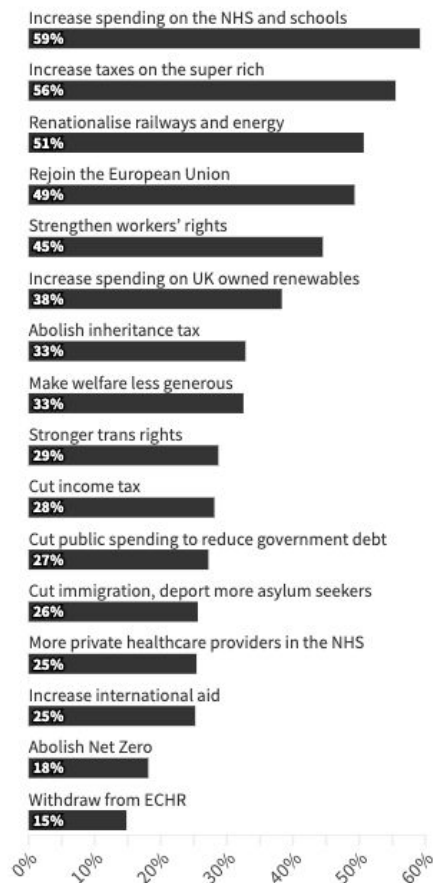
Increase spending on the NHS and schools
59%

Increase taxes on the super rich
56%

Renationalise railways and energy
51%

Rejoin the European Union
49%

Strengthen workers' rights
45%

Increase spending on UK owned renewables
38%

Abolish inheritance tax
33%

Make welfare less generous
33%

Stronger trans rights
29%

Cut income tax
28%

Cut public spending to reduce government debt
27%

Cut immigration, deport more asylum seekers
26%

More private healthcare providers in the NHS
25%

Increase international aid
25%

Abolish Net Zero
18%

Withdraw from ECHR
15%

0% 10% 20% 30% 40% 50% 60%